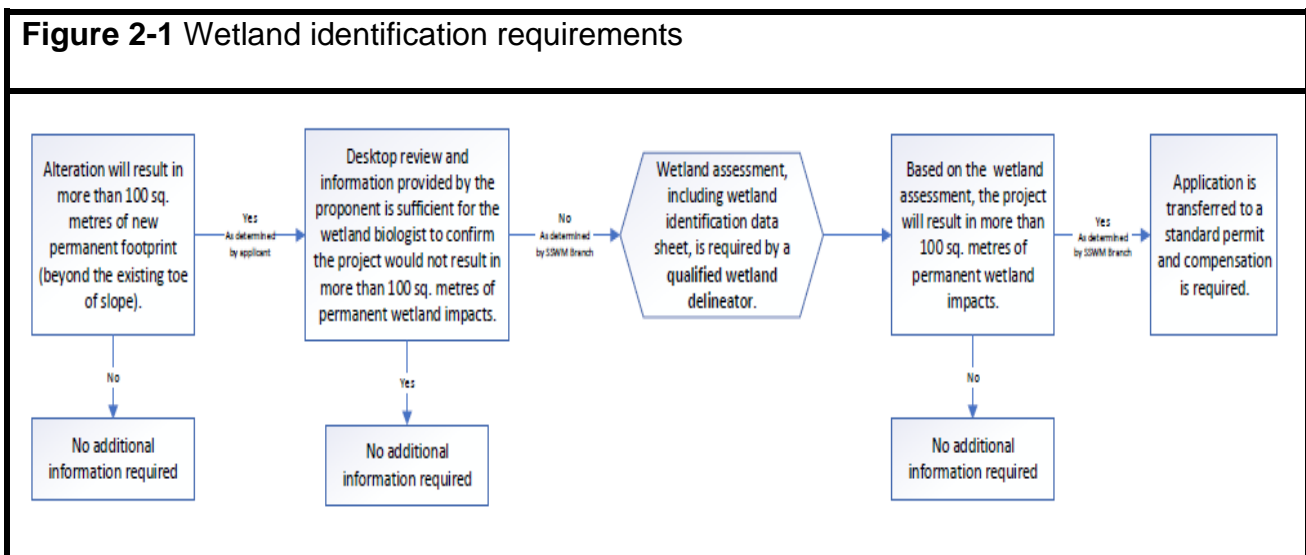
**Figure 2-1** Wetland identification requirements

Alteration will result in more than 100 sq. metres of new permanent footprint (beyond the existing toe of slope).

Yes
As determined by applicant

Desktop review and information provided by the proponent is sufficient for the wetland biologist to confirm the project would not result in more than 100 sq. metres of permanent wetland impacts.

No
As determined by SSWM Branch

Wetland assessment, including wetland identification data sheet, is required by a **qualified wetland delineator.**

Based on the wetland assessment, the project will result in more than 100 sq. metres of permanent wetland impacts.

Yes
As determined by SSWM Branch

Application is transferred to a standard permit and compensation is required.

No

No additional information required

Yes

No additional information required

No

No additional information required